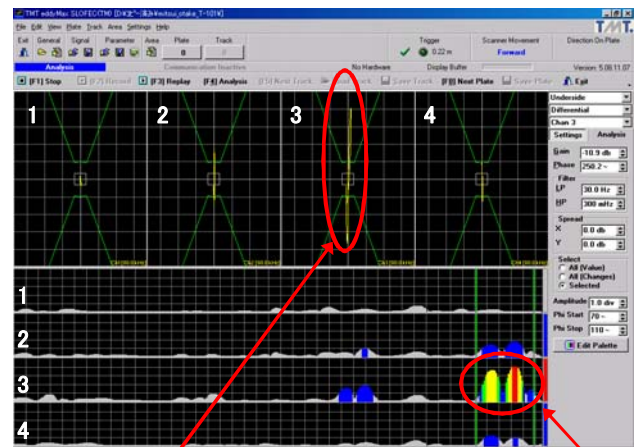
TMT eddy/Mac SLOFEC(TM) [D:¥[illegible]¥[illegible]¥setsui_otake_T-101¥]
File Edit View Plate Track Area Settings Help
Exit General Signal Parameter Area Plate Track
0 0
Trigger 0.22 m
Scanner Movement Forward
Direction On Plate
Analysis
Communication Inactive
No Hardware
Display Buffer
Version 5.00.11.07
[F1] Stop [F2] Record [F3] Replay [F4] Analysis [F5] Next Track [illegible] Track Save Track [F8] Next Plate Save Plate Exit
TMT
1 2 3 4
Ch1 [90.0 kHz] Ch2 [90.0 kHz] Ch3 [90.0 kHz] Ch4 [90.0 kHz]
Underside
Differential
Chan 3
Settings Analysis
Gain -10.9 db
Phase 250.2 ~
Filter
LP 30.0 Hz
HP 300 mHz
Spread
X 0.0 db
Y 0.0 db
Select
All (Value)
All (Changes)
Selected
Amplitude 1.0 div
Phi Start 70 ~
Phi Stop 110 ~
Edit Palette
1
2
3
4